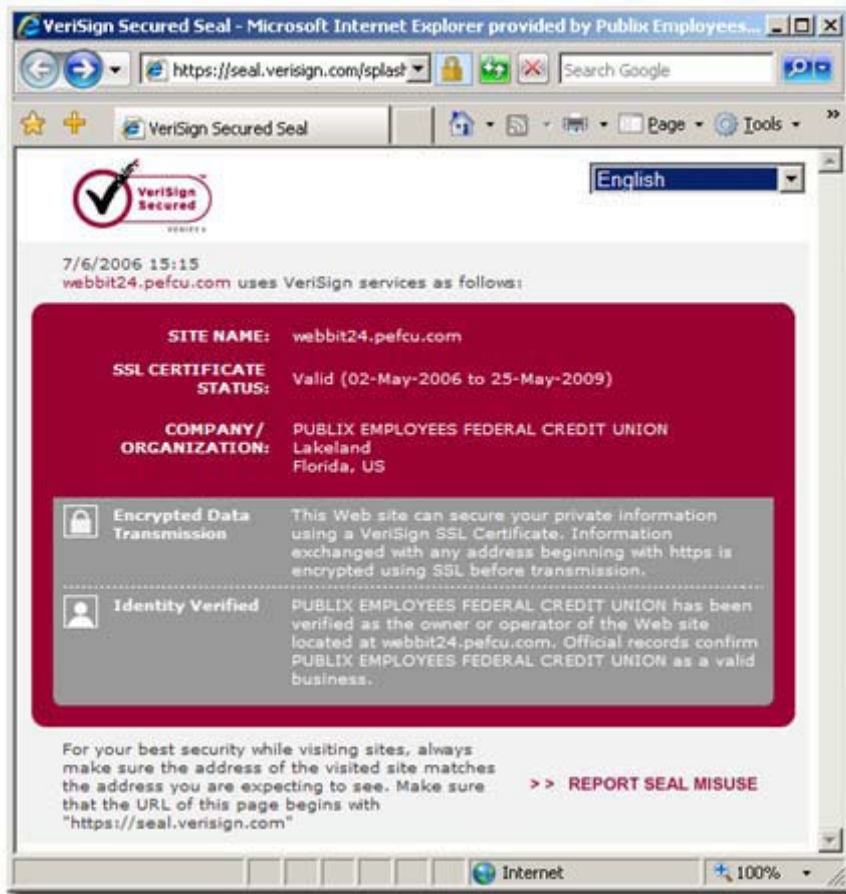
VeriSign Secured Seal - Microsoft Internet Explorer provided by Publix Employees...

https://seal.verisign.com/splash

Search Google

VeriSign Secured Seal

Page · Tools ·

VeriSign Secured

English

7/6/2006 15:15
webbit24.pefcu.com uses VeriSign services as follows:

SITE NAME: webbit24.pefcu.com

SSL CERTIFICATE STATUS: Valid (02-May-2006 to 25-May-2009)

COMPANY/ ORGANIZATION: PUBLIX EMPLOYEES FEDERAL CREDIT UNION Lakeland Florida, US

Encrypted Data Transmission

This Web site can secure your private information using a VeriSign SSL Certificate. Information exchanged with any address beginning with https is encrypted using SSL before transmission.

Identity Verified

PUBLIX EMPLOYEES FEDERAL CREDIT UNION has been verified as the owner or operator of the Web site located at webbit24.pefcu.com. Official records confirm PUBLIX EMPLOYEES FEDERAL CREDIT UNION as a valid business.

For your best security while visiting sites, always make sure the address of the visited site matches the address you are expecting to see. Make sure that the URL of this page begins with "https://seal.verisign.com"

>> REPORT SEAL MISUSE

Internet

100%